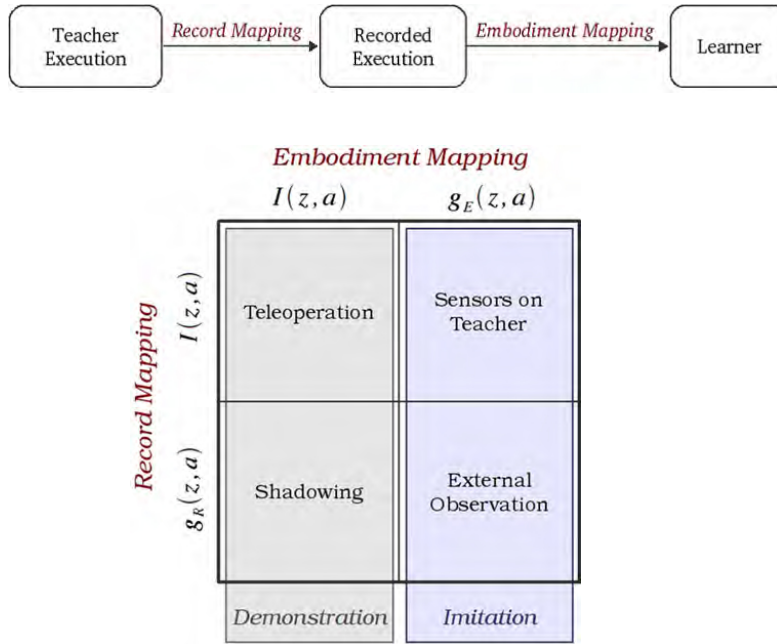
Teacher Execution → Record Mapping → Recorded Execution → Embodiment Mapping → Learner

Embodiment Mapping

Record Mapping

| | $I(z,a)$ | $g_E(z,a)$ |
|---|---|---|
| $I(z,a)$ | Teleoperation | Sensors on Teacher |
| $g_R(z,a)$ | Shadowing | External Observation |
| | Demonstration | Imitation |